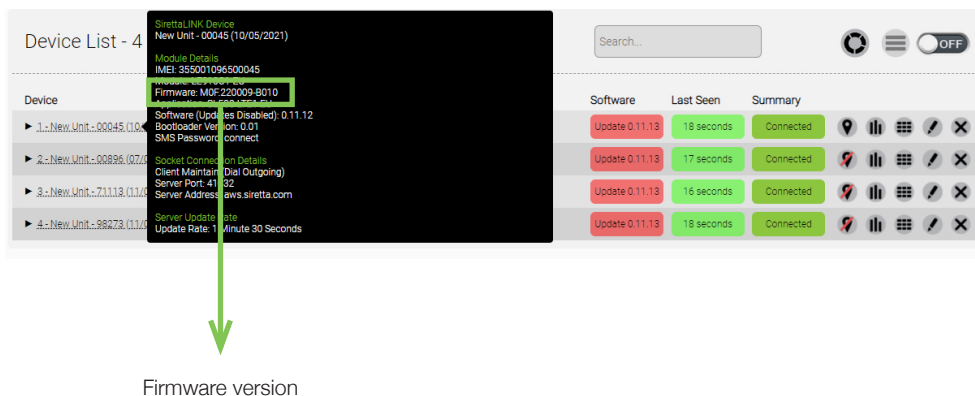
Device List - 4

Search...

OFF

SirettaLINK Device
New Unit - 00045 (10/05/2021)

Module Details
IMEI: 355001096500045
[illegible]
Firmware: M0F.220009-B010
Application: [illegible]
Software (Updates Disabled): 0.11.12
Bootloader Version: 0.01
SMS Password: connect

Socket Connection Details
Client Maintain (Dial Outgoing)
Server Port: 41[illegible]32
Server Address: aws.siretta.com

Server Update Rate
Update Rate: 1 Minute 30 Seconds

| Device | Software | Last Seen | Summary |
|---|---|---|---|
| ▶ 1 - New Unit - 00045 (10/0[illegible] | Update 0.11.13 | 18 seconds | Connected |
| ▶ 2 - New Unit - 00896 (07/0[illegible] | Update 0.11.13 | 17 seconds | Connected |
| ▶ 3 - New Unit - 71113 (11/0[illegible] | Update 0.11.13 | 16 seconds | Connected |
| ▶ 4 - New Unit - 98273 (11/0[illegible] | Update 0.11.13 | 18 seconds | Connected |

Firmware version